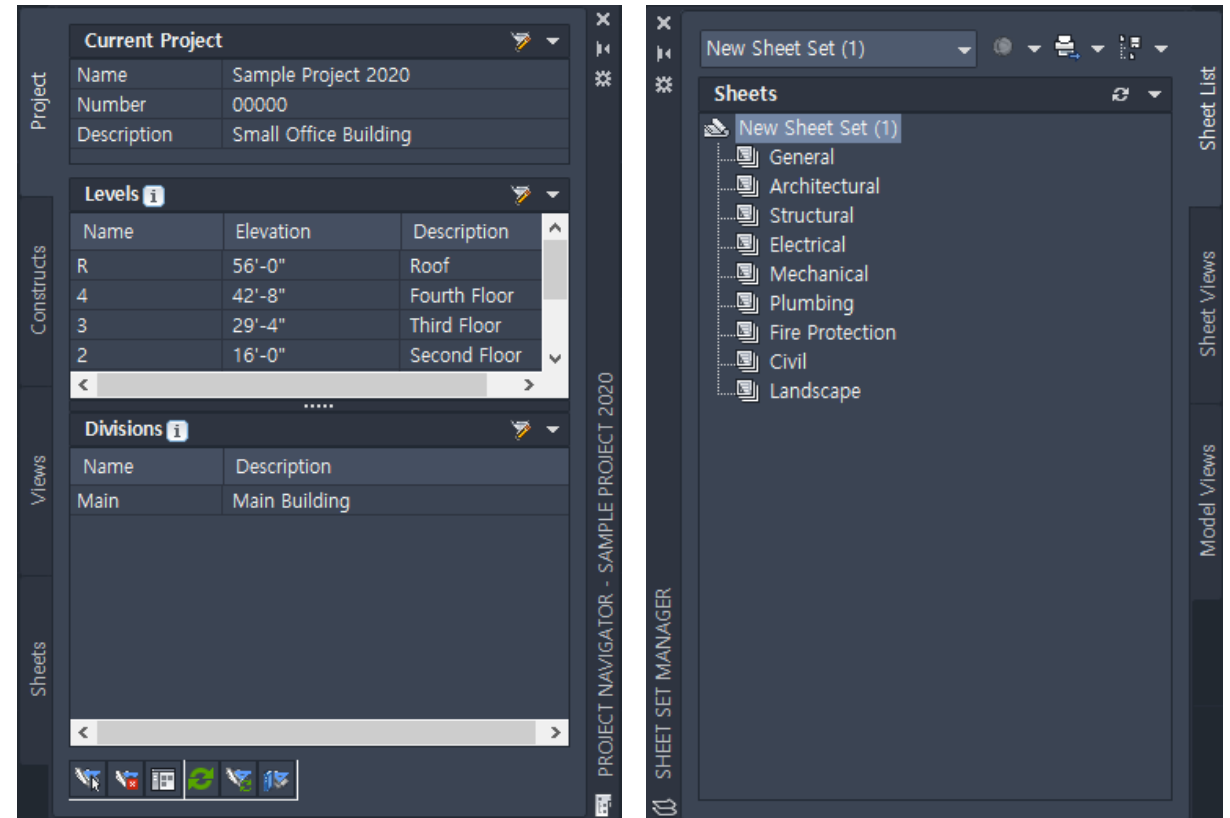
Project

Constructs

Views

Sheets

Current Project

| Name | Sample Project 2020 |
|---|---|
| Number | 00000 |
| Description | Small Office Building |

Levels

| Name | Elevation | Description |
|---|---|---|
| R | 56'-0" | Roof |
| 4 | 42'-8" | Fourth Floor |
| 3 | 29'-4" | Third Floor |
| 2 | 16'-0" | Second Floor |

Divisions

| Name | Description |
|---|---|
| Main | Main Building |

PROJECT NAVIGATOR - SAMPLE PROJECT 2020

SHEET SET MANAGER

New Sheet Set (1)

Sheets

New Sheet Set (1)
General
Architectural
Structural
Electrical
Mechanical
Plumbing
Fire Protection
Civil
Landscape

Sheet List

Sheet Views

Model Views